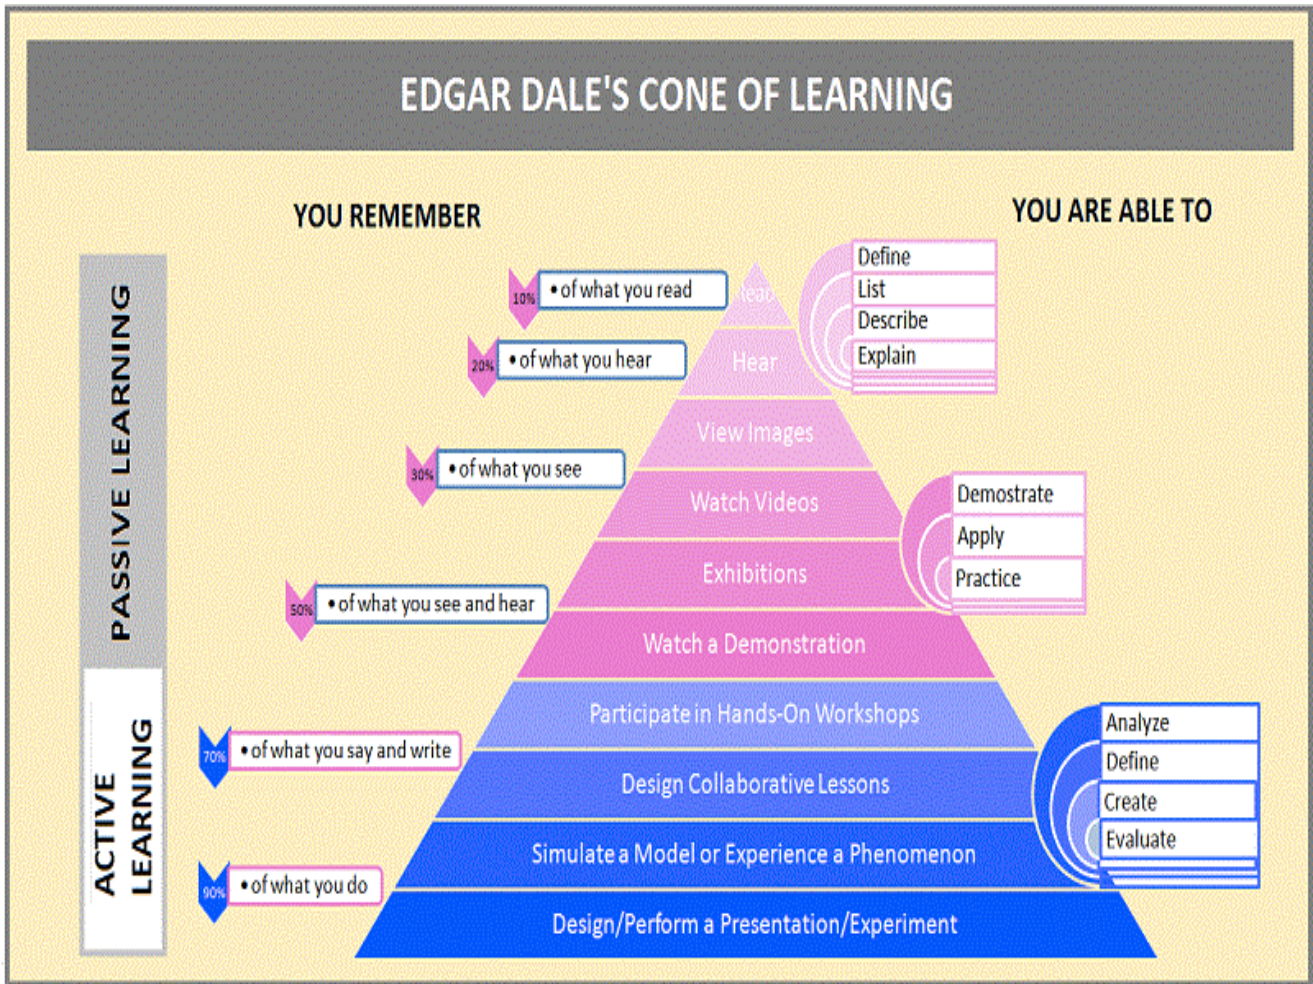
EDGAR DALE'S CONE OF LEARNING

YOU REMEMBER

YOU ARE ABLE TO

PASSIVE LEARNING

ACTIVE LEARNING

10% • of what you read

20% • of what you hear

30% • of what you see

50% • of what you see and hear

70% • of what you say and write

90% • of what you do

Read

Hear

View Images

Watch Videos

Exhibitions

Watch a Demonstration

Participate in Hands-On Workshops

Design Collaborative Lessons

Simulate a Model or Experience a Phenomenon

Design/Perform a Presentation/Experiment

Define
List
Describe
Explain

Demostrate
Apply
Practice

Analyze
Define
Create
Evaluate